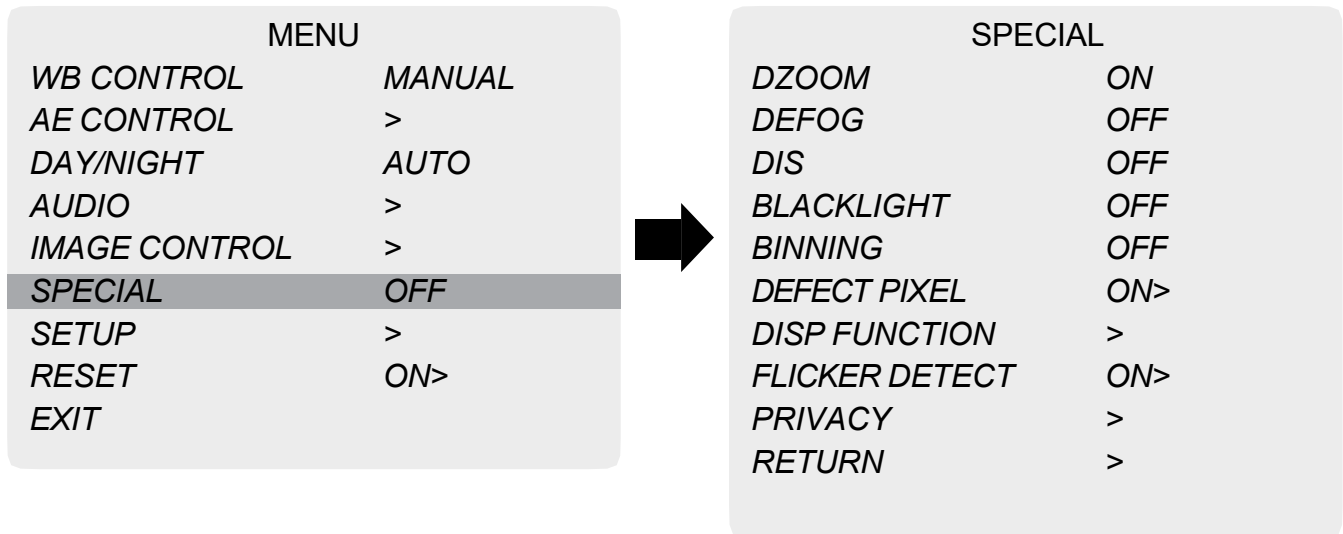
MENU

| | |
|---|---|
| WB CONTROL | MANUAL |
| AE CONTROL | > |
| DAY/NIGHT | AUTO |
| AUDIO | > |
| IMAGE CONTROL | > |
| SPECIAL | OFF |
| SETUP | > |
| RESET | ON> |
| EXIT | |

SPECIAL

| | |
|---|---|
| DZOOM | ON |
| DEFOG | OFF |
| DIS | OFF |
| BLACKLIGHT | OFF |
| BINNING | OFF |
| DEFECT PIXEL | ON> |
| DISP FUNCTION | > |
| FLICKER DETECT | ON> |
| PRIVACY | > |
| RETURN | > |